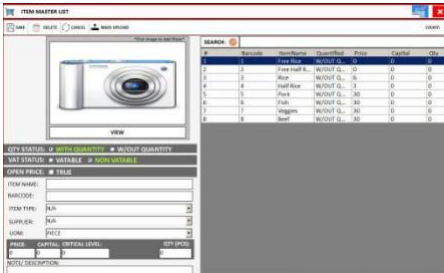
ITEM MASTER LIST

SAVE DELETE CANCEL MASS UPLOAD

CLOSE

*Click image to Add Photo*

VIEW

SEARCH:

| # | Barcode | ItemName | Quantified | Price | Capital | Qty |
|---|---|---|---|---|---|---|
| 1 | 1 | Free Rice | W/OUT Q... | 0 | 0 | 0 |
| 2 | 2 | Free Half R... | W/OUT Q... | 0 | 0 | 0 |
| 3 | 3 | Rice | W/OUT Q... | 6 | 0 | 0 |
| 4 | 4 | Half Rice | W/OUT Q... | 3 | 0 | 0 |
| 5 | 5 | Pork | W/OUT Q... | 30 | 0 | 0 |
| 6 | 6 | Fish | W/OUT Q... | 30 | 0 | 0 |
| 7 | 7 | Veggies | W/OUT Q... | 30 | 0 | 0 |
| 8 | 8 | Beef | W/OUT Q... | 30 | 0 | 0 |

QTY STATUS: WITH QUANTITY W/OUT QUANTITY

VAT STATUS: VATABLE NON VATABLE

OPEN PRICE: TRUE

ITEM NAME:

BARCODE:

ITEM TYPE: N/A

SUPPLIER: N/A

UOM: PIECE

PRICE: CAPITAL: CRITICAL LEVEL: QTY (POS):

0 0 0 0

NOTE/ DESCRIPTION: